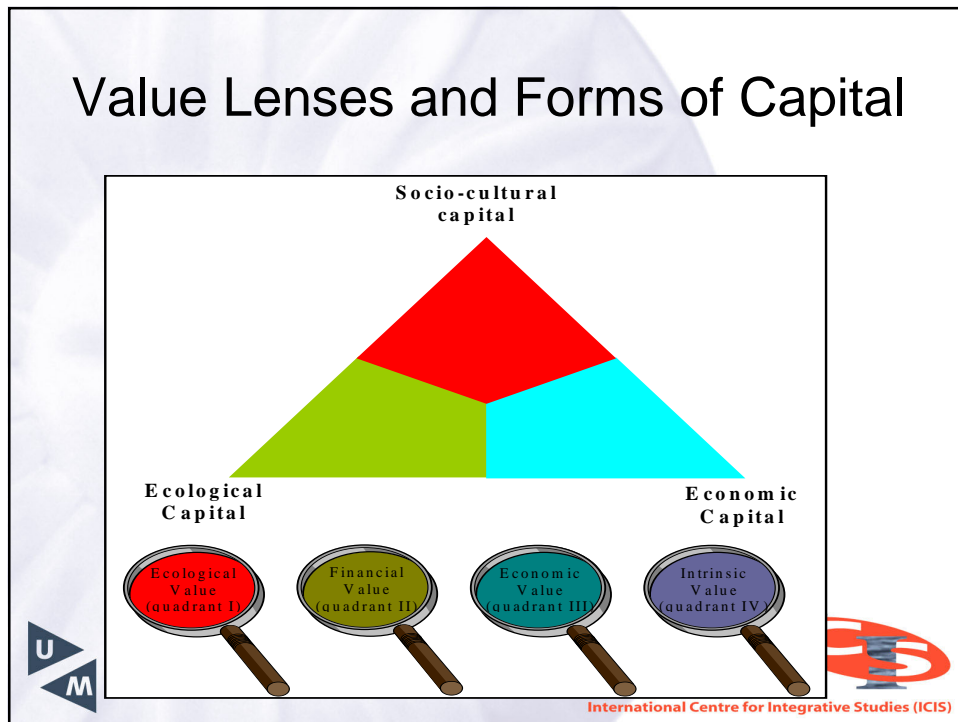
Value Lenses and Forms of Capital

Socio-cultural capital

Ecological Capital

Economic Capital

Ecological Value (quadrant I)

Financial Value (quadrant II)

Economic Value (quadrant III)

Intrinsic Value (quadrant IV)

U M

International Centre for Integrative Studies (ICIS)